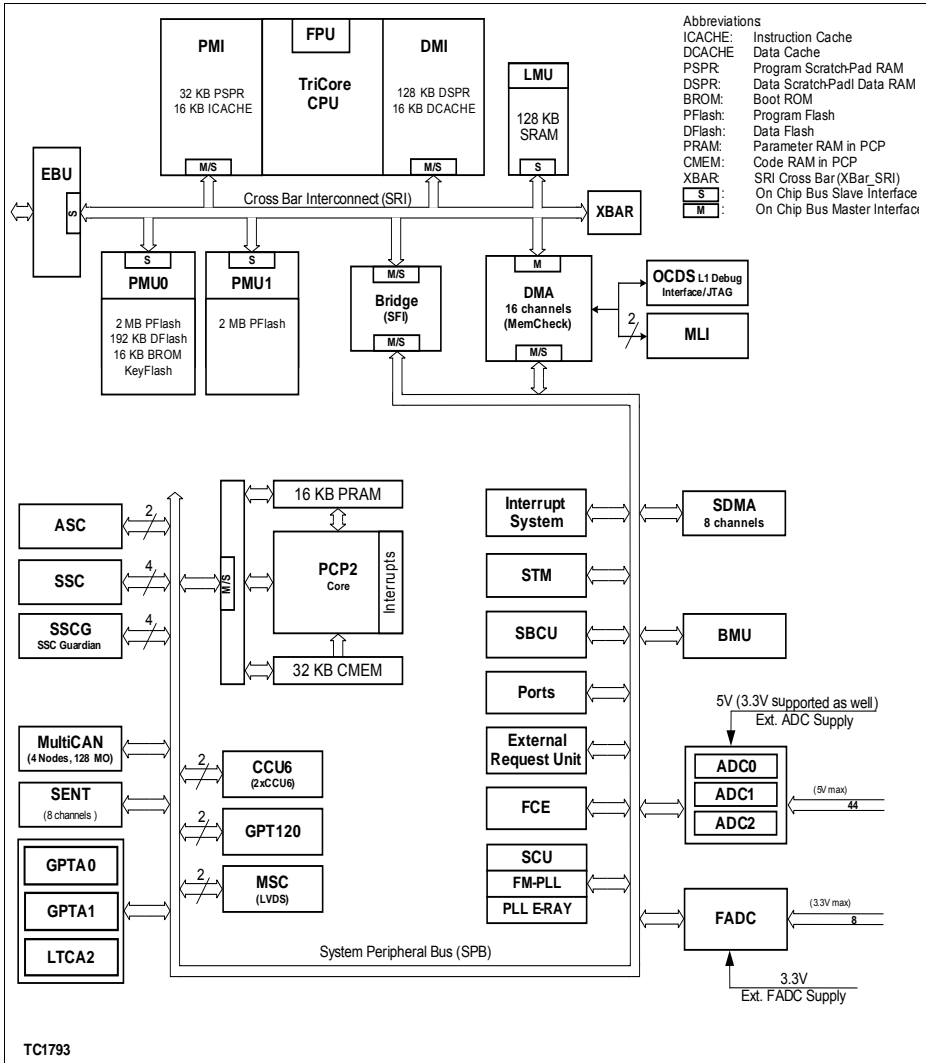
PMI

32 KB PSPR
16 KB ICACHE

M/S

FPU

TriCore
CPU

DMI

128 KB DSPR
16 KB DCACHE

M/S

LMU

128 KB
SRAM

S

Abbreviations
ICACHE: Instruction Cache
DCACHE: Data Cache
PSPR: Program Scratch-Pad RAM
DSPR: Data Scratch-Padl Data RAM
BROM: Boot ROM
PFlash: Program Flash
DFlash: Data Flash
PRAM: Parameter RAM in PCP
CMEM: Code RAM in PCP
XBAR: SRI Cross Bar (XBar_SRI)
S : On Chip Bus Slave Interface
M : On Chip Bus Master Interface

EBU

S

Cross Bar Interconnect (SRI)

XBAR

S

PMU0

2 MB PFlash
192 KB DFlash
16 KB BROM
KeyFlash

S

PMU1

2 MB PFlash

M/S

Bridge
(SFI)

M/S

M

DMA
16 channels
(MemCheck)

M/S

OCDS L1 Debug Interface/JTAG

2

MLI

ASC

2

SSC

4

SSCG
SSC Guardian

4

M/S

16 KB PRAM

PCP2
Core

Interrupts

32 KB CMEM

Interrupt System

SDMA
8 channels

STM

SBCU

BMU

Ports

5V (3.3V supported as well)
Ext. ADC Supply

MultiCAN
(4 Nodes, 128 MO)

2

CCU6
(2xCCU6)

External Request Unit

ADC0

ADC1

ADC2

(5V max)

44

SENT
(8 channels )

2

GPT120

FCE

GPTA0

GPTA1

LTCA2

2

MSC
(LVDS)

SCU

FM-PLL

PLL E-RAY

FADC

(3.3V max)

8

System Peripheral Bus (SPB)

3.3V
Ext. FADC Supply

TC1793